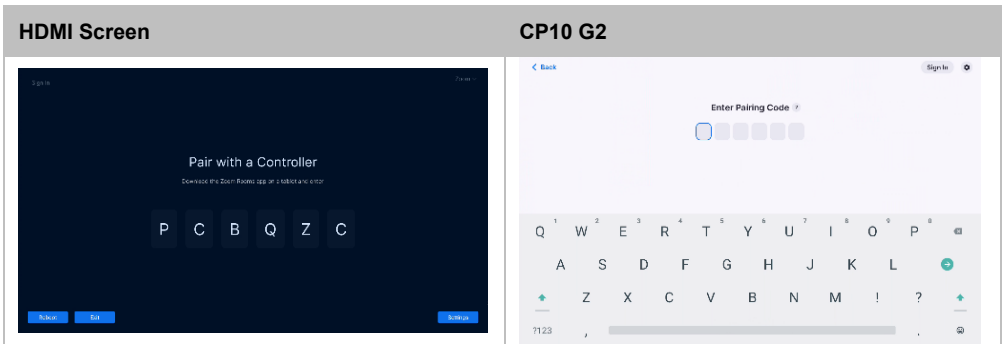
| HDMI Screen | CP10 G2 |
|---|---|
| Sign In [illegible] Pair with a Controller Download the Zoom Rooms app on a tablet and enter P C B Q Z C Refresh Exit Settings | < Back Sign In Enter Pairing Code ? Q 1 W 2 E 3 R 4 T 5 Y 6 U 7 I 8 O 9 P 0 A S D F G H J K L Z X C V B N M ! ? ?123 , . |